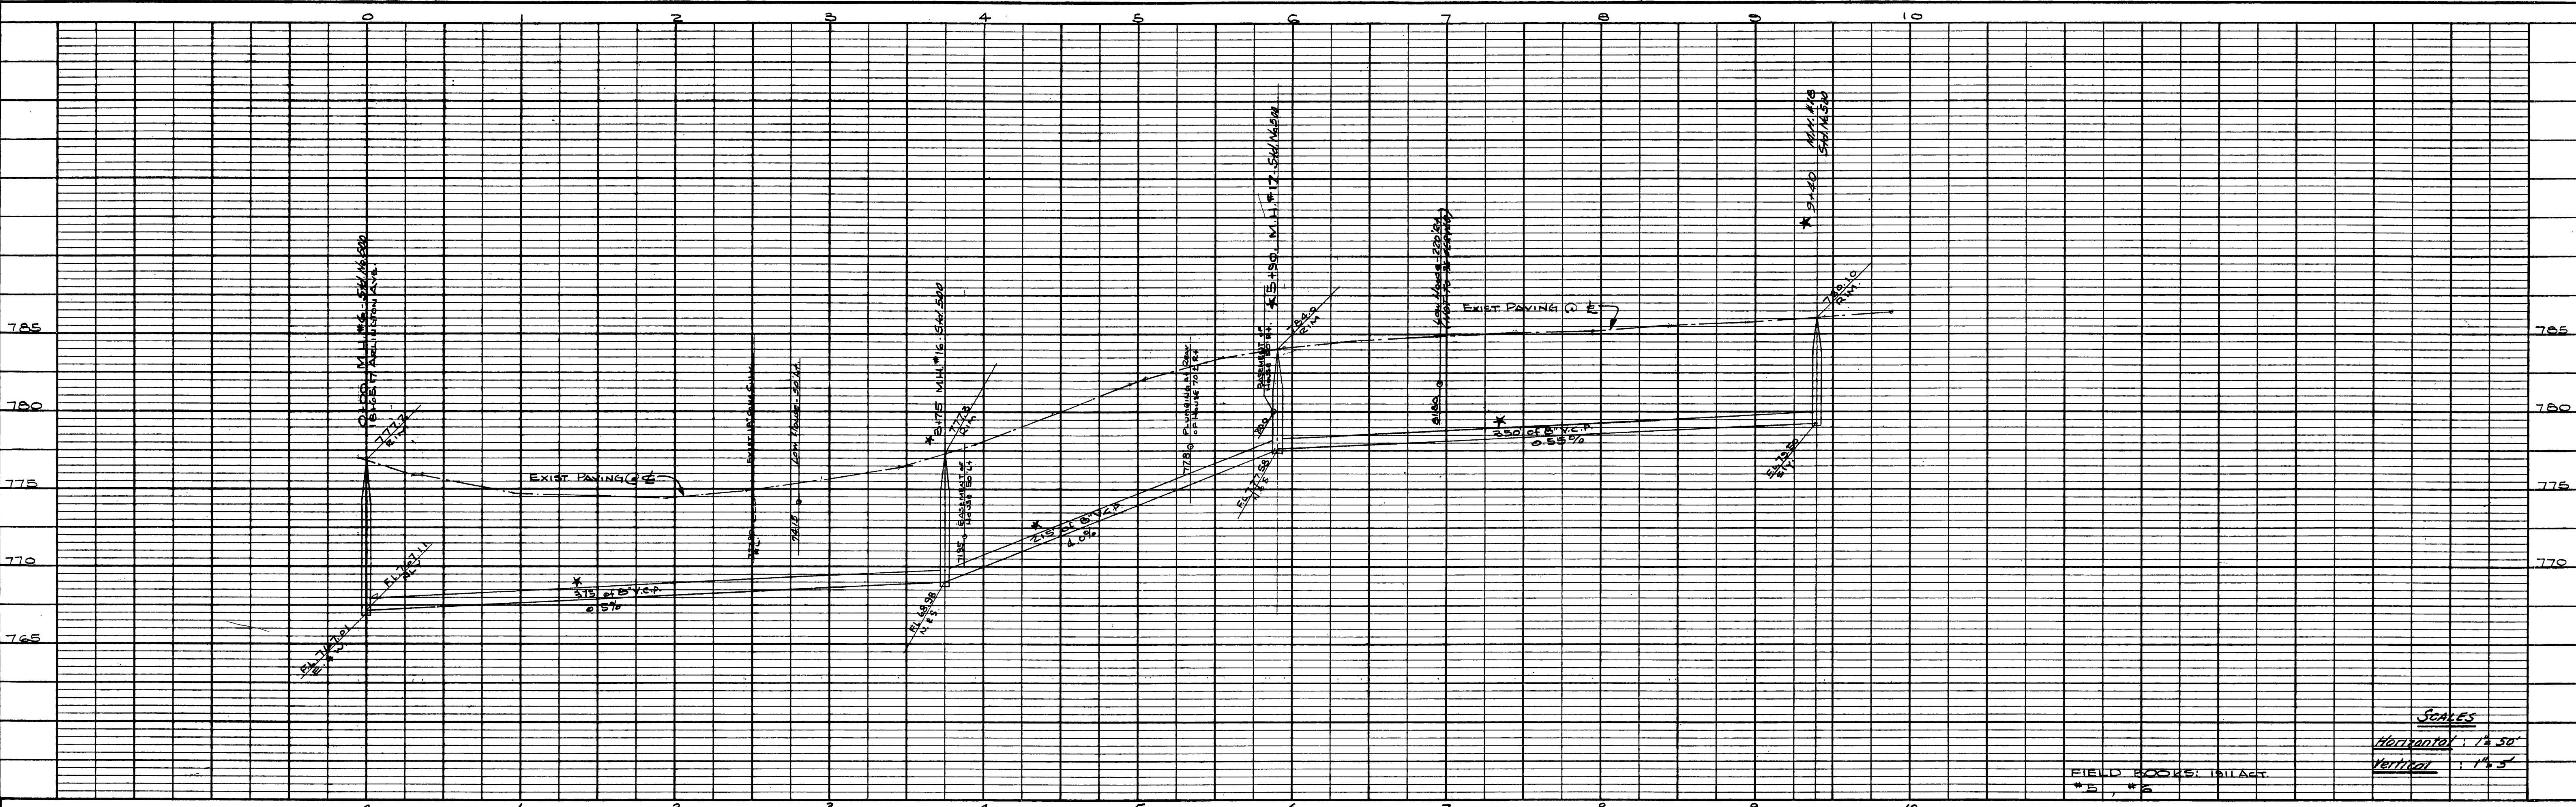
0 1 2 3 4 5 6 7 8 9 10

785
780
775
770
765

785
780
775
770

0+00 M.H. #6 SH. No 500
(EAST OF ARLINGTON AVE)
777.2
RIM
EL 767.01
INV
EL 767.11
375' of 8" V.C.P.
0.5%
EXIST PAVING @ ℄
EXIST PAVING @ ℄
LOW HOUSE 50 Lt.
774.5
3+75 M.H. #16 SH. 500
777.3
RIM
EASEMENT @ HOUSE 50 Lt.
EL 768.98
INV
215' of 8" V.C.P.
4.0%
PLUMBING IN CELLAR OF HOUSE 70 Rt.
773.0
EASEMENT @ HOUSE 50 Rt.
5+90 M.H. #17 SH. No 500
784.0
RIM
EL 777.58
INV
LOW HOUSE 220 Rt.
350' of 8" V.C.P.
0.55%
EXIST PAVING @ ℄
9+40
M.H. #18
SH. No 500
785.10
RIM
EL 779.50
INV

SCALES
Horizontal : 1" = 50'
Vertical : 1" = 5'
FIELD BOOKS: 1911 ACT
#5, #6

0 1 2 3 4 5 6 7 8 9 10